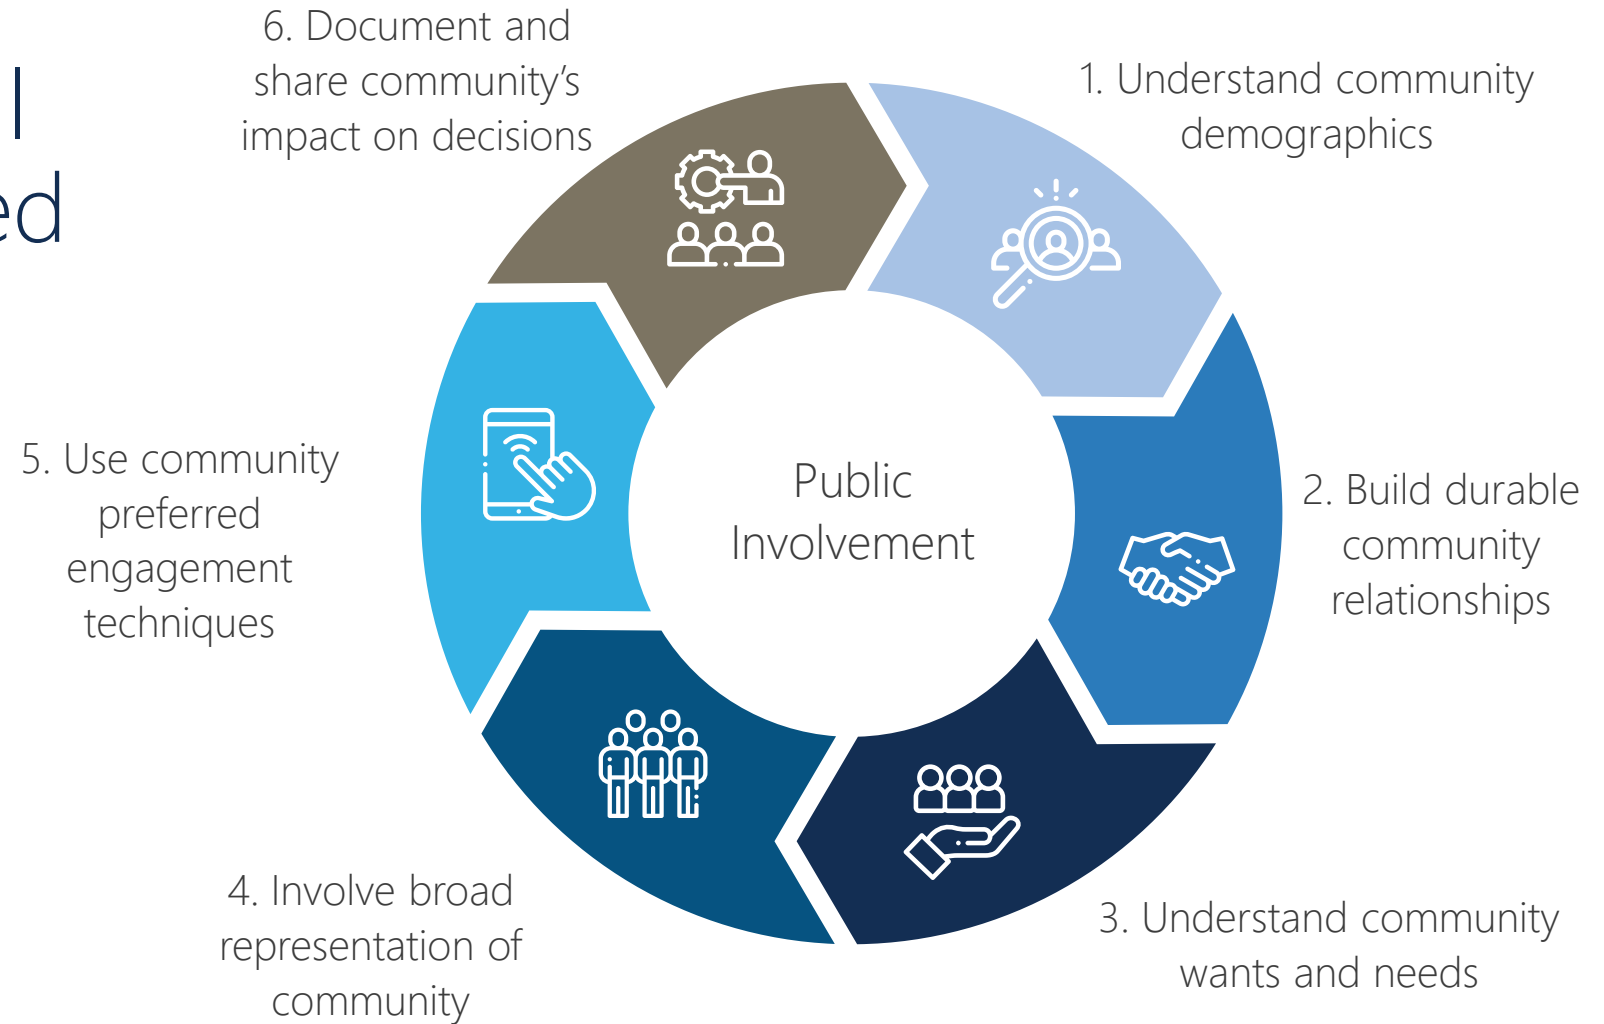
l
ed

6. Document and share community's impact on decisions

1. Understand community demographics

Public Involvement

5. Use community preferred engagement techniques

2. Build durable community relationships

4. Involve broad representation of community

3. Understand community wants and needs